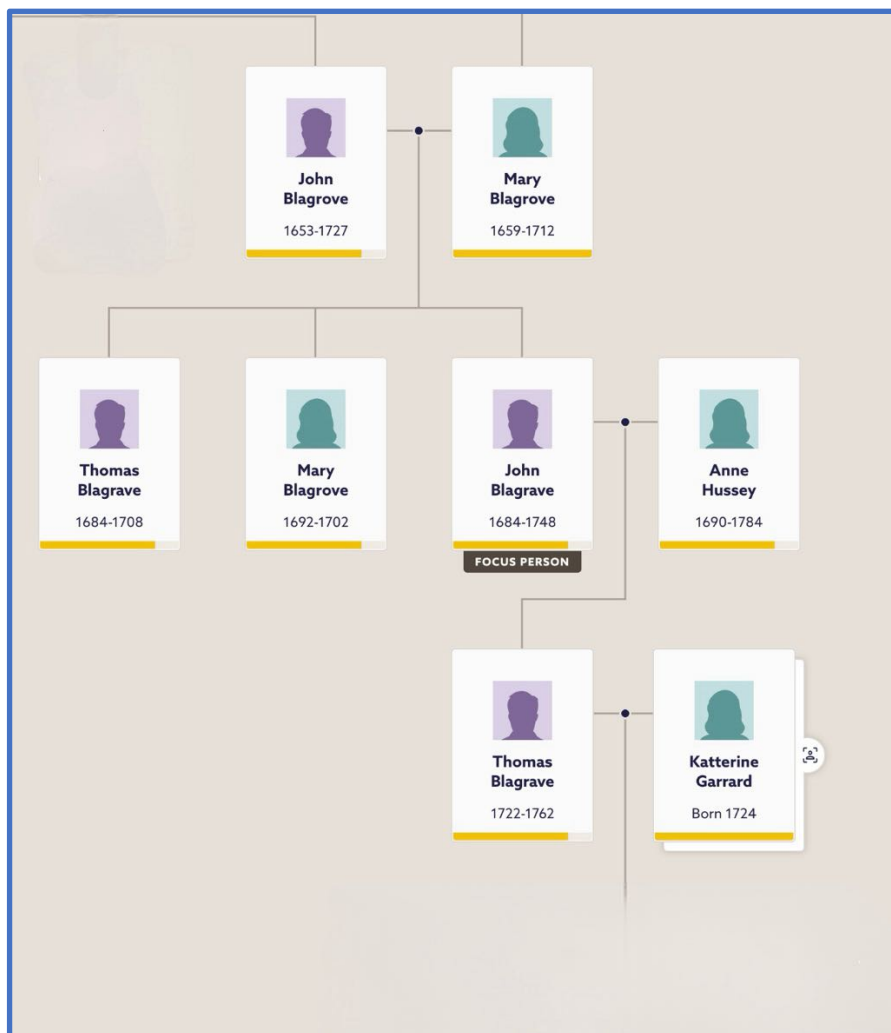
John Blagrove
1653-1727

Mary Blagrove
1659-1712

Thomas Blagrave
1684-1708

Mary Blagrove
1692-1702

John Blagrave
1684-1748
FOCUS PERSON

Anne Hussey
1690-1784

Thomas Blagrave
1722-1762

Katterine Garrard
Born 1724